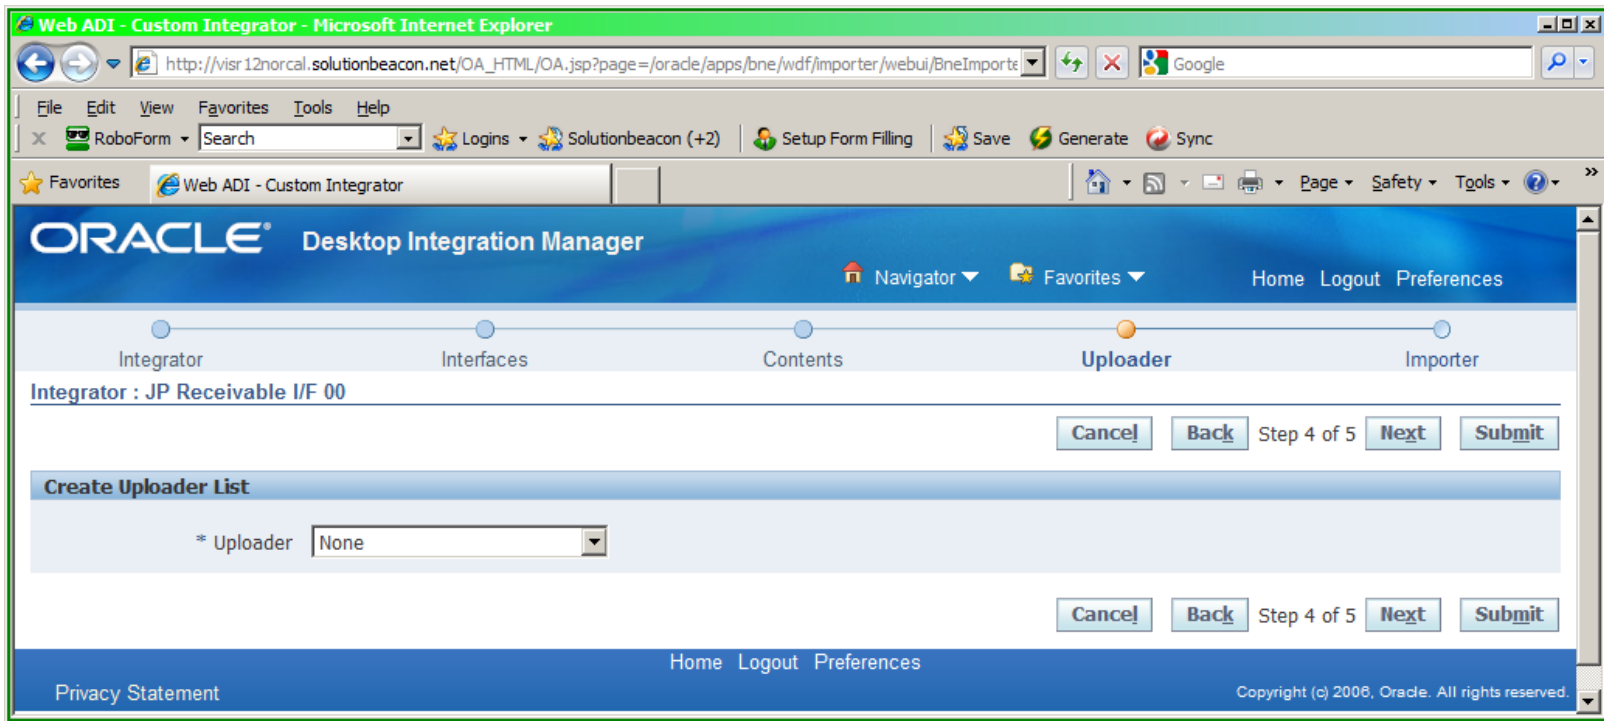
Web ADI - Custom Integrator - Microsoft Internet Explorer

http://visr12norcal.solutionbeacon.net/OA_HTML/OA.jsp?page=/oracle/apps/bne/wdf/importer/webui/BneImporte

Google

File Edit View Favorites Tools Help

RoboForm Search Logins Solutionbeacon (+2) Setup Form Filling Save Generate Sync

Favorites Web ADI - Custom Integrator

Page Safety Tools

ORACLE Desktop Integration Manager

Navigator Favorites Home Logout Preferences

Integrator Interfaces Contents Uploader Importer

Integrator : JP Receivable I/F 00

Cancel Back Step 4 of 5 Next Submit

Create Uploader List

* Uploader None

Cancel Back Step 4 of 5 Next Submit

Home Logout Preferences

Privacy Statement

Copyright (c) 2006, Oracle. All rights reserved.